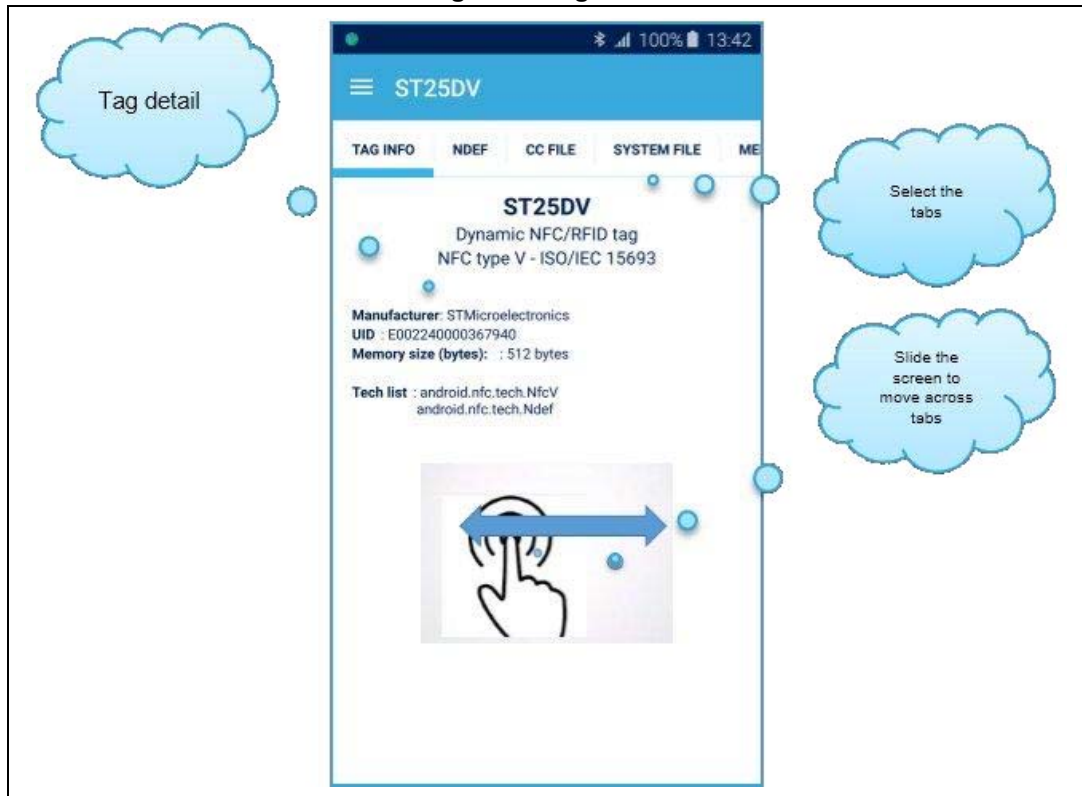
Tag detail

100% 13:42

ST25DV

TAG INFO NDEF CC FILE SYSTEM FILE ME

Select the tabs

ST25DV
Dynamic NFC/RFID tag
NFC type V - ISO/IEC 15693

Manufacturer: STMicroelectronics
UID : E002240000367940
Memory size (bytes): : 512 bytes

Tech list : android.nfc.tech.NfcV
android.nfc.tech.Ndef

Slide the screen to move across tabs